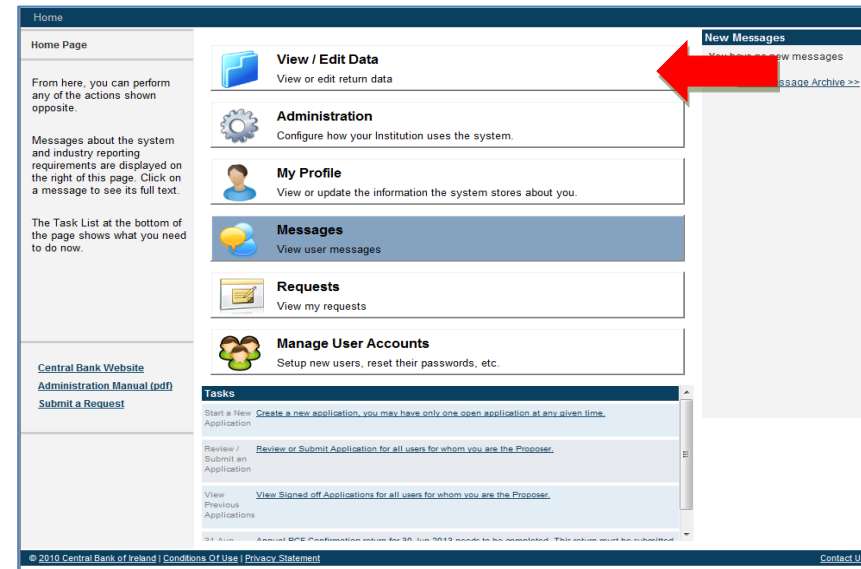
Home

Home Page

From here, you can perform any of the actions shown opposite.

Messages about the system and industry reporting requirements are displayed on the right of this page. Click on a message to see its full text.

The Task List at the bottom of the page shows what you need to do now.

Central Bank Website
Administration Manual (pdf)
Submit a Request

View / Edit Data
View or edit return data

Administration
Configure how your Institution uses the system.

My Profile
View or update the information the system stores about you.

Messages
View user messages

Requests
View my requests

Manage User Accounts
Setup new users, reset their passwords, etc.

Tasks

| | |
|---|---|
| Start a New Application | Create a new application, you may have only one open application at any given time. |
| Review / Submit an Application | Review or Submit Application for all users for whom you are the Proposer. |
| View Previous Applications | View Signed off Applications for all users for whom you are the Proposer. |
| 31 Aug | Annual PCF Confirmation return for 30 Jun 2013 needs to be completed. This return must be submitted |

New Messages
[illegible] new messages
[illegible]ssage Archive >>

© 2010 Central Bank of Ireland | Conditions Of Use | Privacy Statement
Contact U